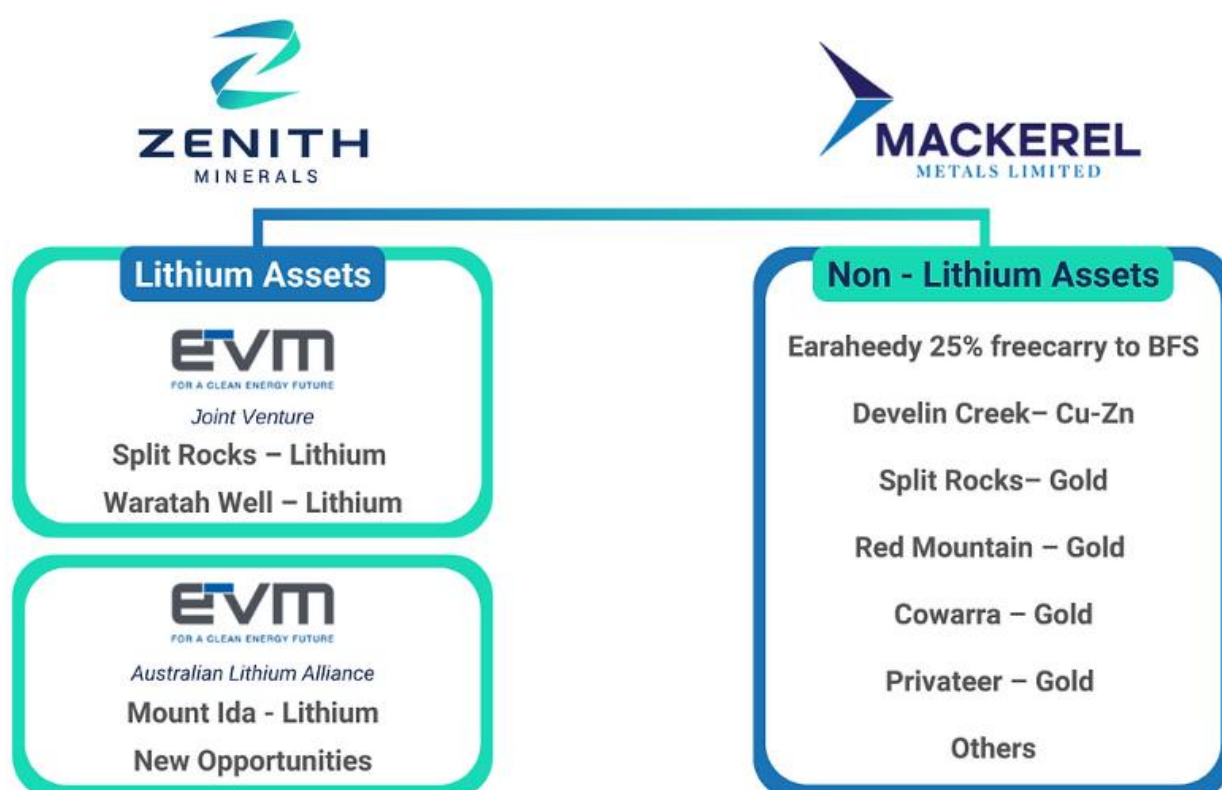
ZENITH
MINERALS

MACKEREL
METALS LIMITED

Lithium Assets

EVM
FOR A CLEAN ENERGY FUTURE
Joint Venture
Split Rocks – Lithium
Waratah Well – Lithium

EVM
FOR A CLEAN ENERGY FUTURE
Australian Lithium Alliance
Mount Ida - Lithium
New Opportunities

Non - Lithium Assets

Earaheedy 25% freecarry to BFS
Develin Creek– Cu-Zn
Split Rocks– Gold
Red Mountain – Gold
Cowarra – Gold
Privateer – Gold
Others